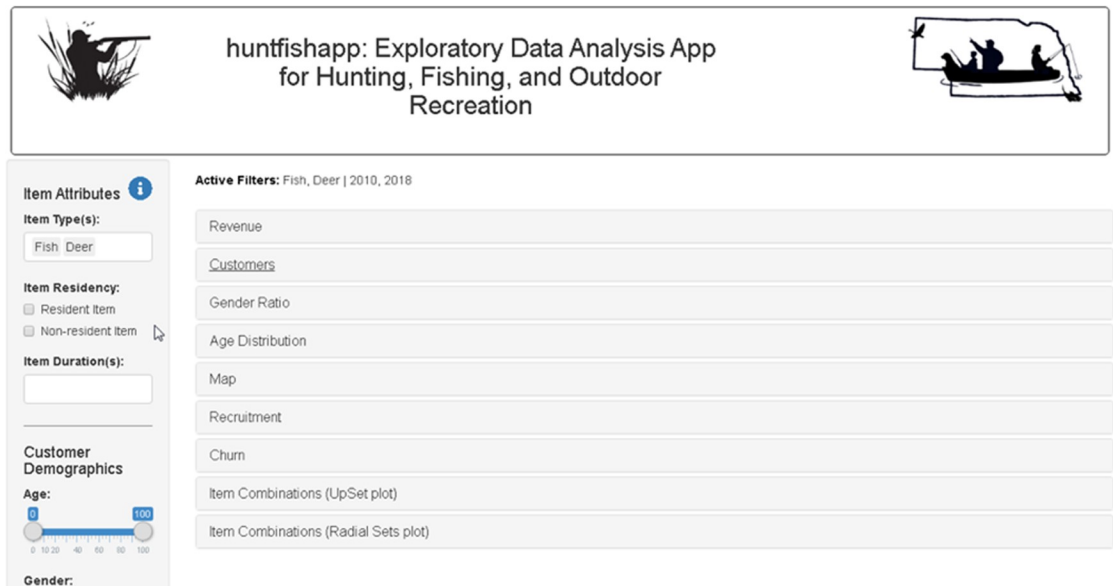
huntfishapp: Exploratory Data Analysis App for Hunting, Fishing, and Outdoor Recreation

Item Attributes

Item Type(s):

Fish Deer

Item Residency:

Resident Item

Non-resident Item

Item Duration(s):

Customer Demographics

Age:

0 100

0 10 20 40 60 80 100

Gender:

Active Filters: Fish, Deer | 2010, 2018

Revenue

Customers

Gender Ratio

Age Distribution

Map

Recruitment

Churn

Item Combinations (UpSet plot)

Item Combinations (Radial Sets plot)